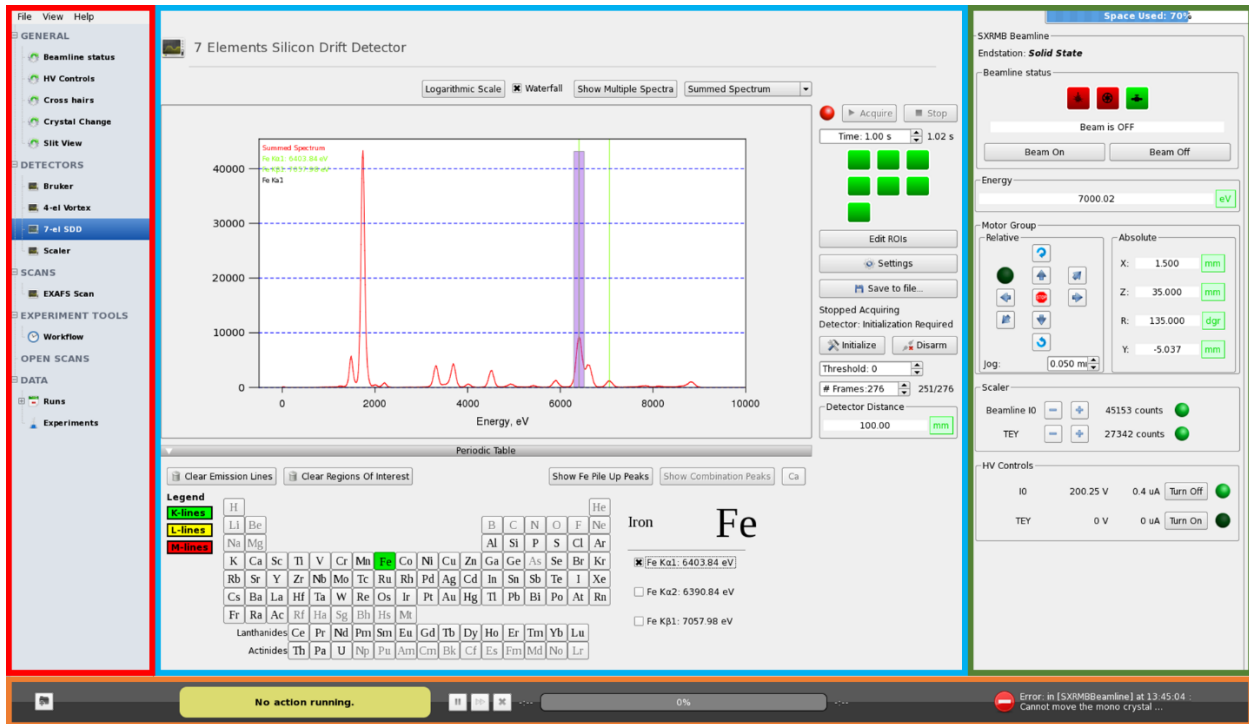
File View Help
GENERAL
Beamline status
HV Controls
Cross hairs
Crystal Change
Slit View
DETECTORS
Bruker
4-el Vortex
7-el SDD
Scaler
SCANS
EXAFS Scan
EXPERIMENT TOOLS
Workflow
OPEN SCANS
DATA
Runs
Experiments

7 Elements Silicon Drift Detector

Logarithmic Scale Waterfall Show Multiple Spectra Summed Spectrum

Summed Spectrum
Fe Kα1: 6403.84 eV
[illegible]
Fe Kα1

40000
30000
20000
10000
0
0 2000 4000 6000 8000 10000
Energy, eV

Acquire Stop
Time: 1.00 s 1.02 s
Edit ROIs
Settings
Save to file...
Stopped Acquiring
Detector: Initialization Required
Initialize Disarm
Threshold: 0
# Frames: 276 251/276
Detector Distance
100.00 mm

Periodic Table
Clear Emission Lines Clear Regions Of Interest Show Fe Pile Up Peaks Show Combination Peaks Ca

Legend
K-lines
L-lines
M-lines

| H | | | | | | | | | | | | | | | | | He |
|---|---|---|---|---|---|---|---|---|---|---|---|---|---|---|---|---|---|
| Li | Be | | | | | | | | | | | B | C | N | O | F | Ne |
| Na | Mg | | | | | | | | | | | Al | Si | P | S | Cl | Ar |
| K | Ca | Sc | Ti | V | Cr | Mn | Fe | Co | Ni | Cu | Zn | Ga | Ge | As | Se | Br | Kr |
| Rb | Sr | Y | Zr | Nb | Mo | Tc | Ru | Rh | Pd | Ag | Cd | In | Sn | Sb | Te | I | Xe |
| Cs | Ba | La | Hf | Ta | W | Re | Os | Ir | Pt | Au | Hg | Tl | Pb | Bi | Po | At | Rn |
| Fr | Ra | Ac | Rf | Ha | Sg | Bh | Hs | Mt | | | | | | | | | |

Lanthanides Ce Pr Nd Pm Sm Eu Gd Tb Dy Ho Er Tm Yb Lu
Actinides Th Pa U Np Pu Am Cm Bk Cf Es Fm Md No Lr

Iron
Fe
Fe Kα1: 6403.84 eV
Fe Kα2: 6390.84 eV
Fe Kβ1: 7057.98 eV

Space Used: 70%
SXRMB Beamline
Endstation: Solid State
Beamline status
Beam is OFF
Beam On Beam Off
Energy
7000.02 eV
Motor Group
Relative
Absolute
X: 1.500 mm
Z: 35.000 mm
R: 135.000 dgr
Y: -5.037 mm
Jog: 0.050 mm
Scaler
Beamline I0 45153 counts
TEY 27342 counts
HV Controls
I0 200.25 V 0.4 uA Turn Off
TEY 0 V 0 uA Turn On

No action running.
0%
Error: in [SXRMBBeamline] at 13:45:04 :
Cannot move the mono crystal ...